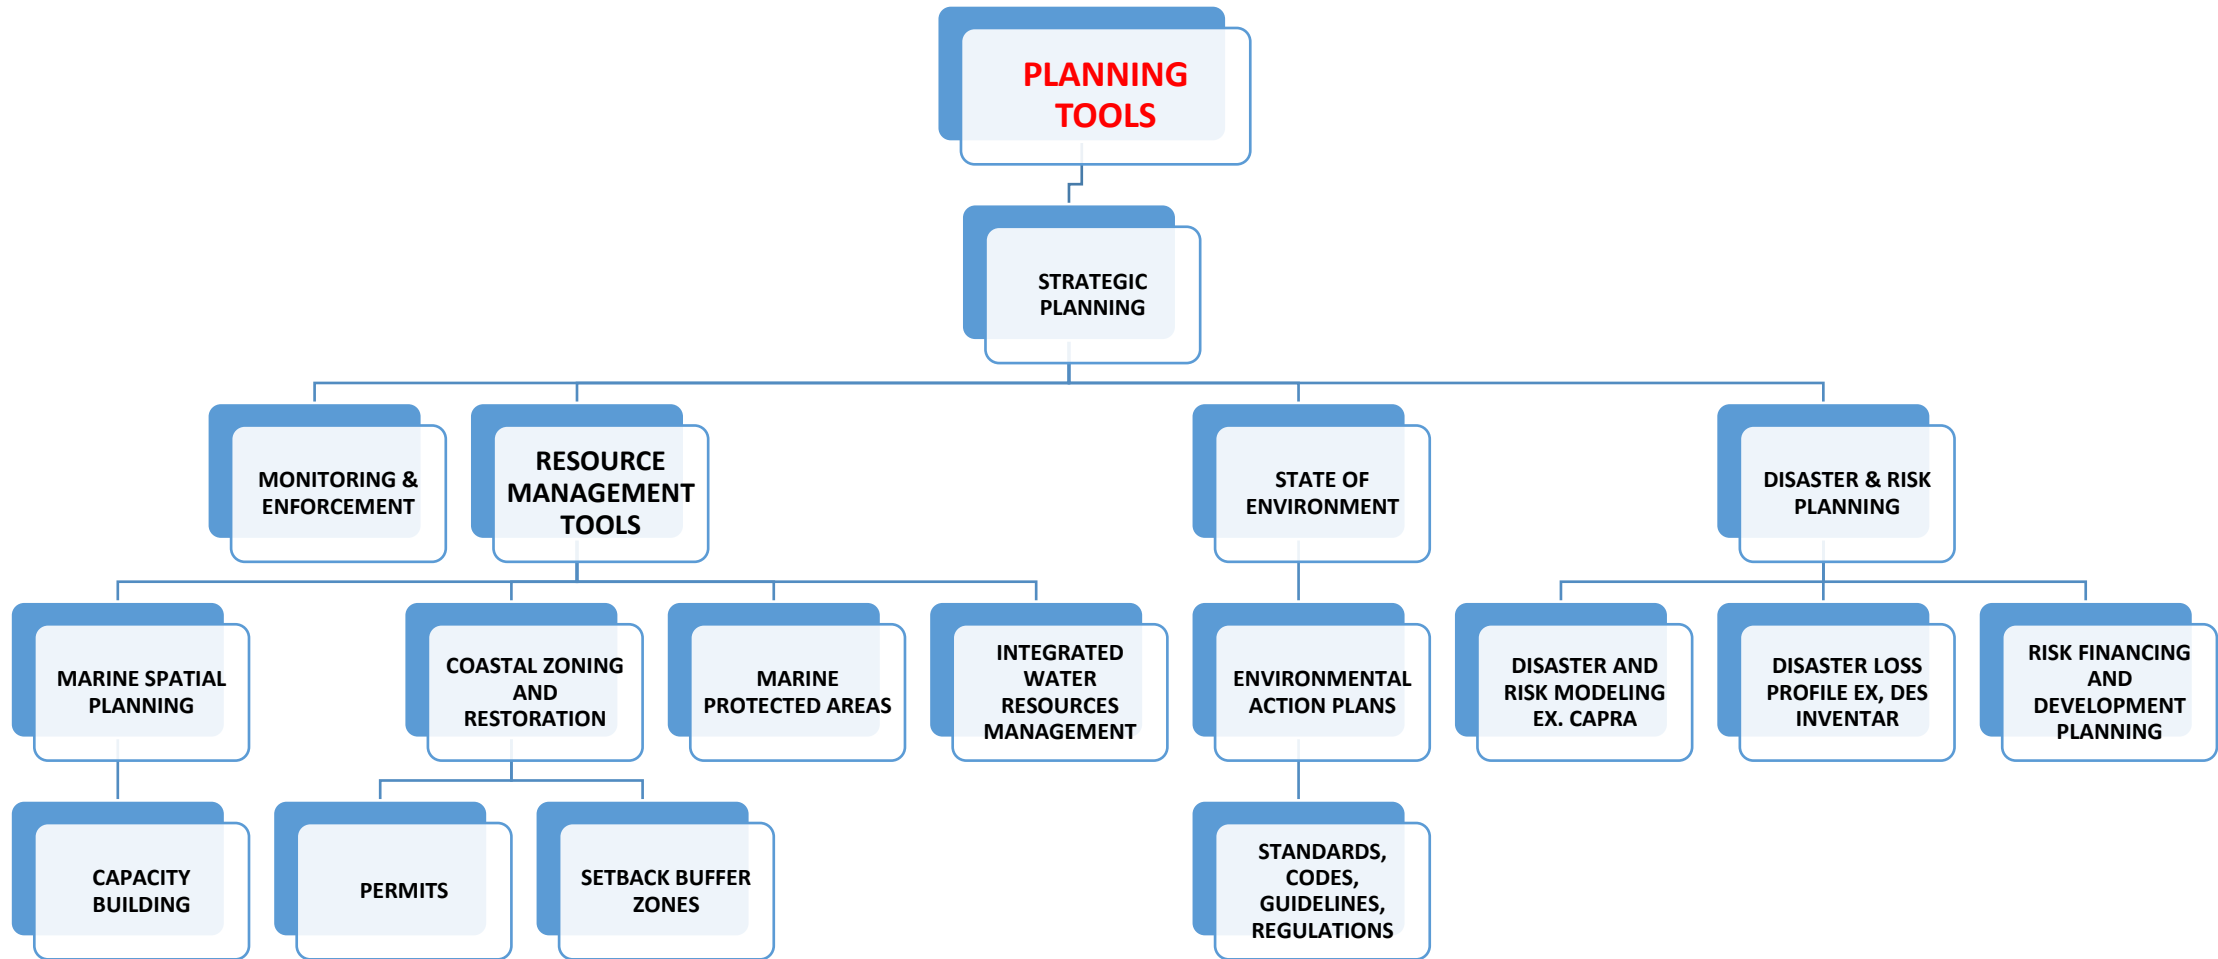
PLANNING TOOLS

STRATEGIC PLANNING

MONITORING & ENFORCEMENT

RESOURCE MANAGEMENT TOOLS

STATE OF ENVIRONMENT

DISASTER & RISK PLANNING

MARINE SPATIAL PLANNING

COASTAL ZONING AND RESTORATION

MARINE PROTECTED AREAS

INTEGRATED WATER RESOURCES MANAGEMENT

ENVIRONMENTAL ACTION PLANS

DISASTER AND RISK MODELING EX. CAPRA

DISASTER LOSS PROFILE EX, DES INVENTAR

RISK FINANCING AND DEVELOPMENT PLANNING

CAPACITY BUILDING

PERMITS

SETBACK BUFFER ZONES

STANDARDS, CODES, GUIDELINES, REGULATIONS